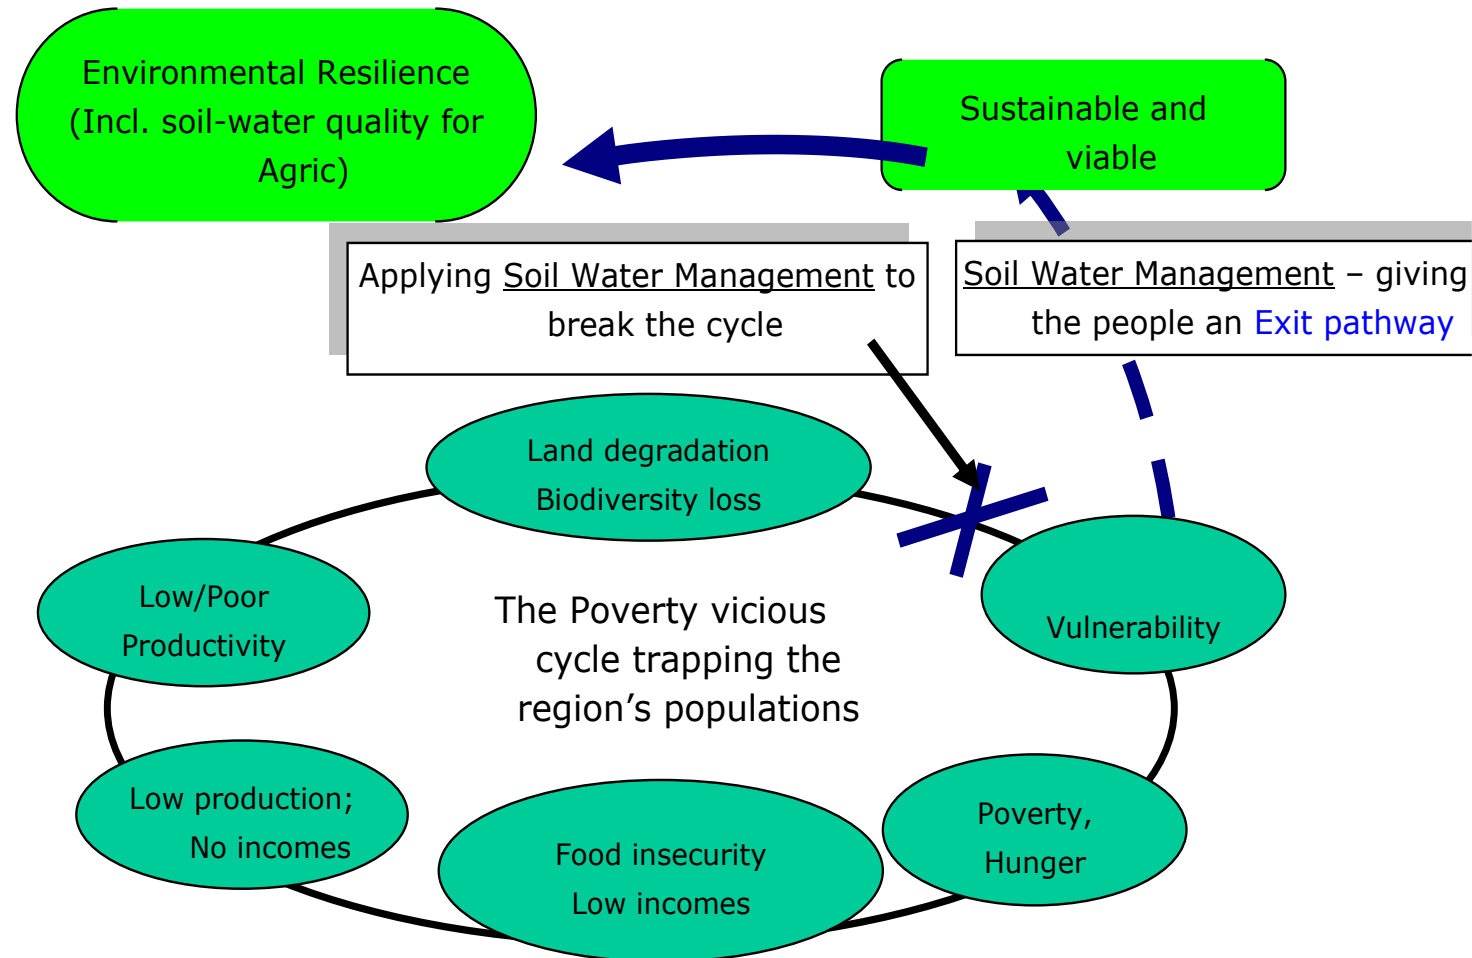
Environmental Resilience (Incl. soil-water quality for Agric)

Sustainable and viable

Applying Soil Water Management to break the cycle

Soil Water Management – giving the people an Exit pathway

Land degradation Biodiversity loss

Low/Poor Productivity

The Poverty vicious cycle trapping the region’s populations

Vulnerability

Low production; No incomes

Food insecurity Low incomes

Poverty, Hunger